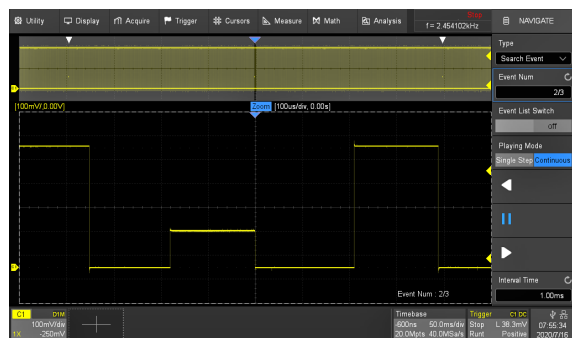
Utility Display Acquire Trigger Cursors Measure Math Analysis
f = 2.454102kHz
NAVIGATE

Type
Search Event
Event Num
2/3
Event List Switch
Off
Playing Mode
Single Step Continuous
Interval Time
1.00ms

[100mV, 0.00V]
Zoom [100us/div, 0.00s]
Event Num : 2/3

C1 DC1M
1X 100mV/div
-250mV

Timebase
-600ns 50.0ms/div
20.0Mpts 40.0MSa/s

Trigger C1 DC
Stop L 38.3mV
Runt Positive

07:55:34
2020/7/16